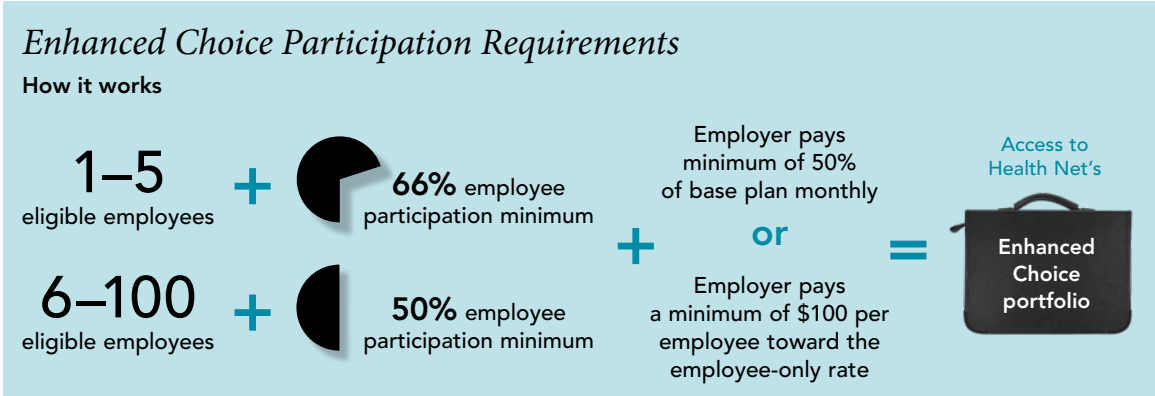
Enhanced Choice Participation Requirements

How it works

1–5
eligible employees

+

66% employee participation minimum

6–100
eligible employees

+

50% employee participation minimum

+

Employer pays minimum of 50% of base plan monthly

or

Employer pays a minimum of $100 per employee toward the employee-only rate

=

Access to Health Net's

Enhanced Choice portfolio